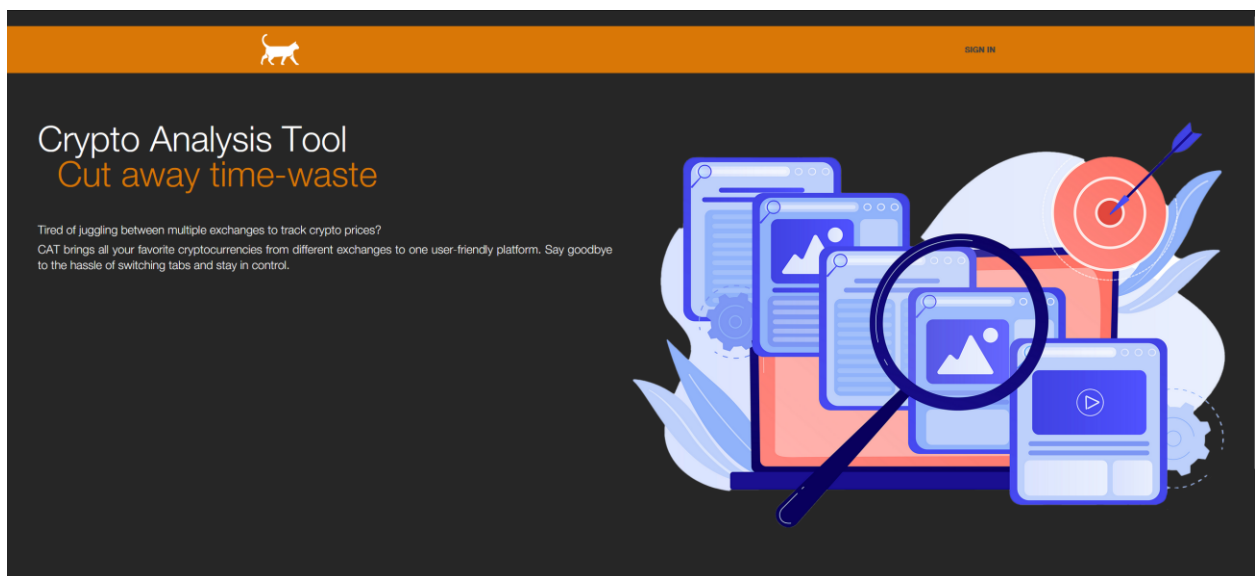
SIGN IN

Crypto Analysis Tool
Cut away time-waste

Tired of juggling between multiple exchanges to track crypto prices?
CAT brings all your favorite cryptocurrencies from different exchanges to one user-friendly platform. Say goodbye to the hassle of switching tabs and stay in control.